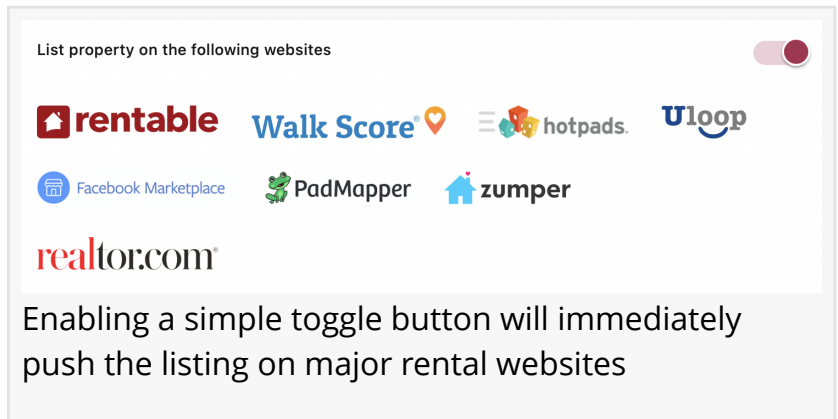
List property on the following websites

rentable Walk Score® hotpads. Uloop

Facebook Marketplace PadMapper zumper

realtor.com®

Enabling a simple toggle button will immediately push the listing on major rental websites